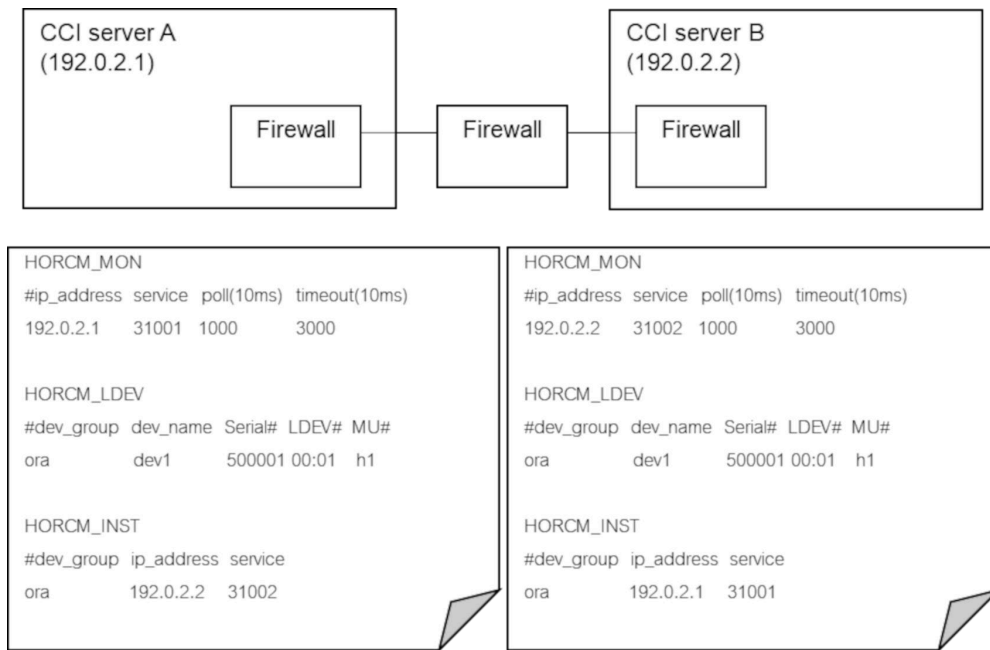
CCI server A
(192.0.2.1)

Firewall

Firewall

CCI server B
(192.0.2.2)

Firewall

HORCM_MON
#ip_address service poll(10ms) timeout(10ms)
192.0.2.1 31001 1000 3000

HORCM_LDEV
#dev_group dev_name Serial# LDEV# MU#
ora dev1 500001 00:01 h1

HORCM_INST
#dev_group ip_address service
ora 192.0.2.2 31002

HORCM_MON
#ip_address service poll(10ms) timeout(10ms)
192.0.2.2 31002 1000 3000

HORCM_LDEV
#dev_group dev_name Serial# LDEV# MU#
ora dev1 500001 00:01 h1

HORCM_INST
#dev_group ip_address service
ora 192.0.2.1 31001